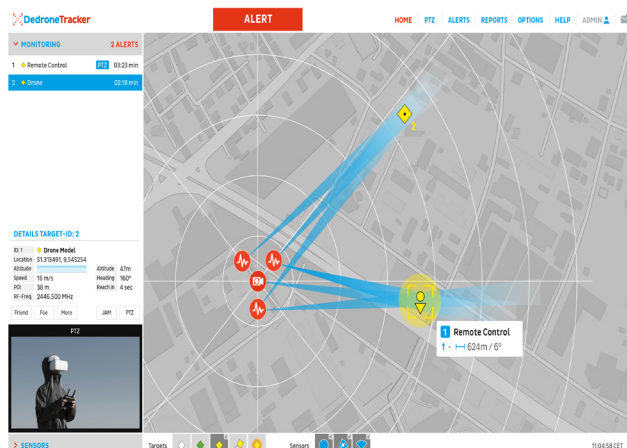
DedroneTracker

ALERT

HOME PTZ ALERTS REPORTS OPTIONS HELP ADMIN

MONITORING 2 ALERTS

1 Remote Control PTZ 03:23 min
2 Drone 02:18 min

DETAILS TARGET-ID: 2

ID: 1 Drone Model
Location 51.313491, 9.545254
Altitude
Speed 15 m/s
POI 38 m
RF-Freq. 2446.500 MHz
Altitude 47m
Heading 160°
Reach in 4 sec

Friend Foe More JAM PTZ

PTZ

SENSORS

2

1 Remote Control
624m / 6°

Targets

Sensors

11:04:58 CET